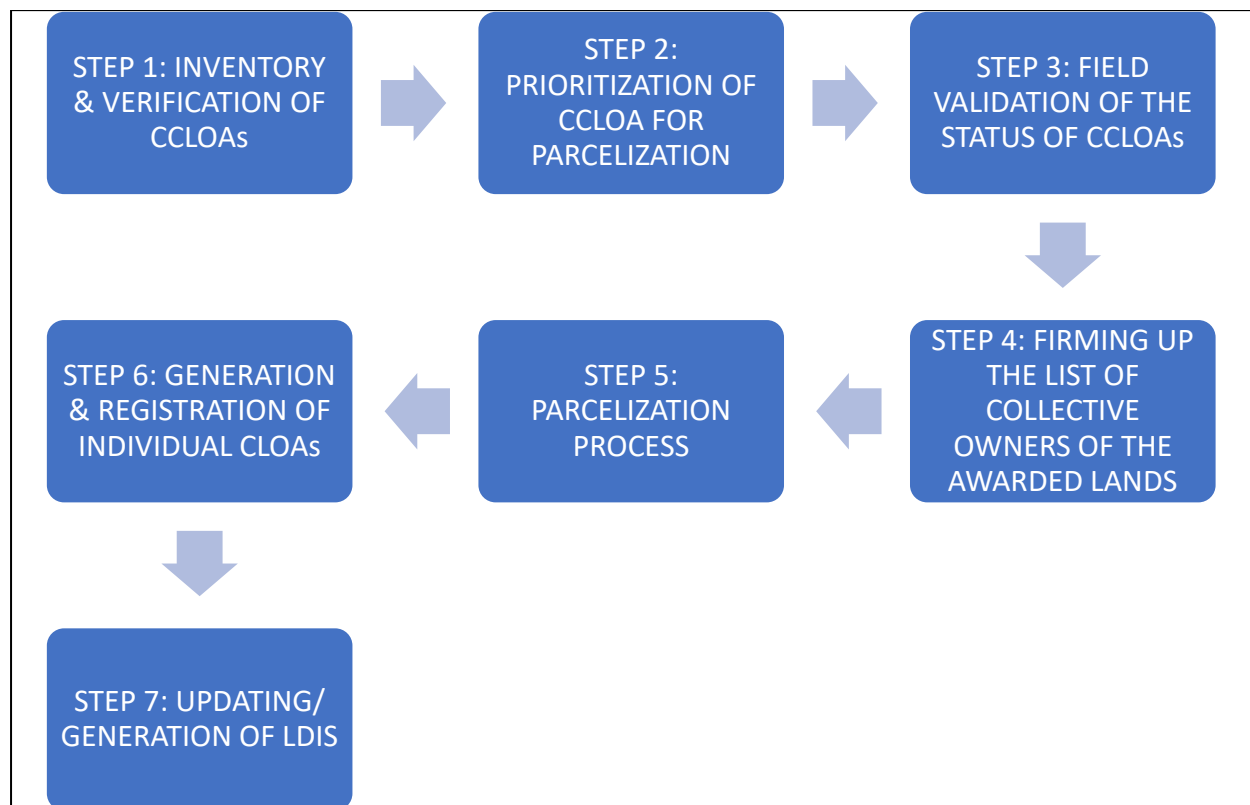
STEP 1: INVENTORY & VERIFICATION OF CCLOAs

STEP 2: PRIORITIZATION OF CCLOA FOR PARCELIZATION

STEP 3: FIELD VALIDATION OF THE STATUS OF CCLOAs

STEP 4: FIRMING UP THE LIST OF COLLECTIVE OWNERS OF THE AWARDED LANDS

STEP 5: PARCELIZATION PROCESS

STEP 6: GENERATION & REGISTRATION OF INDIVIDUAL CLOAs

STEP 7: UPDATING/ GENERATION OF LDIS